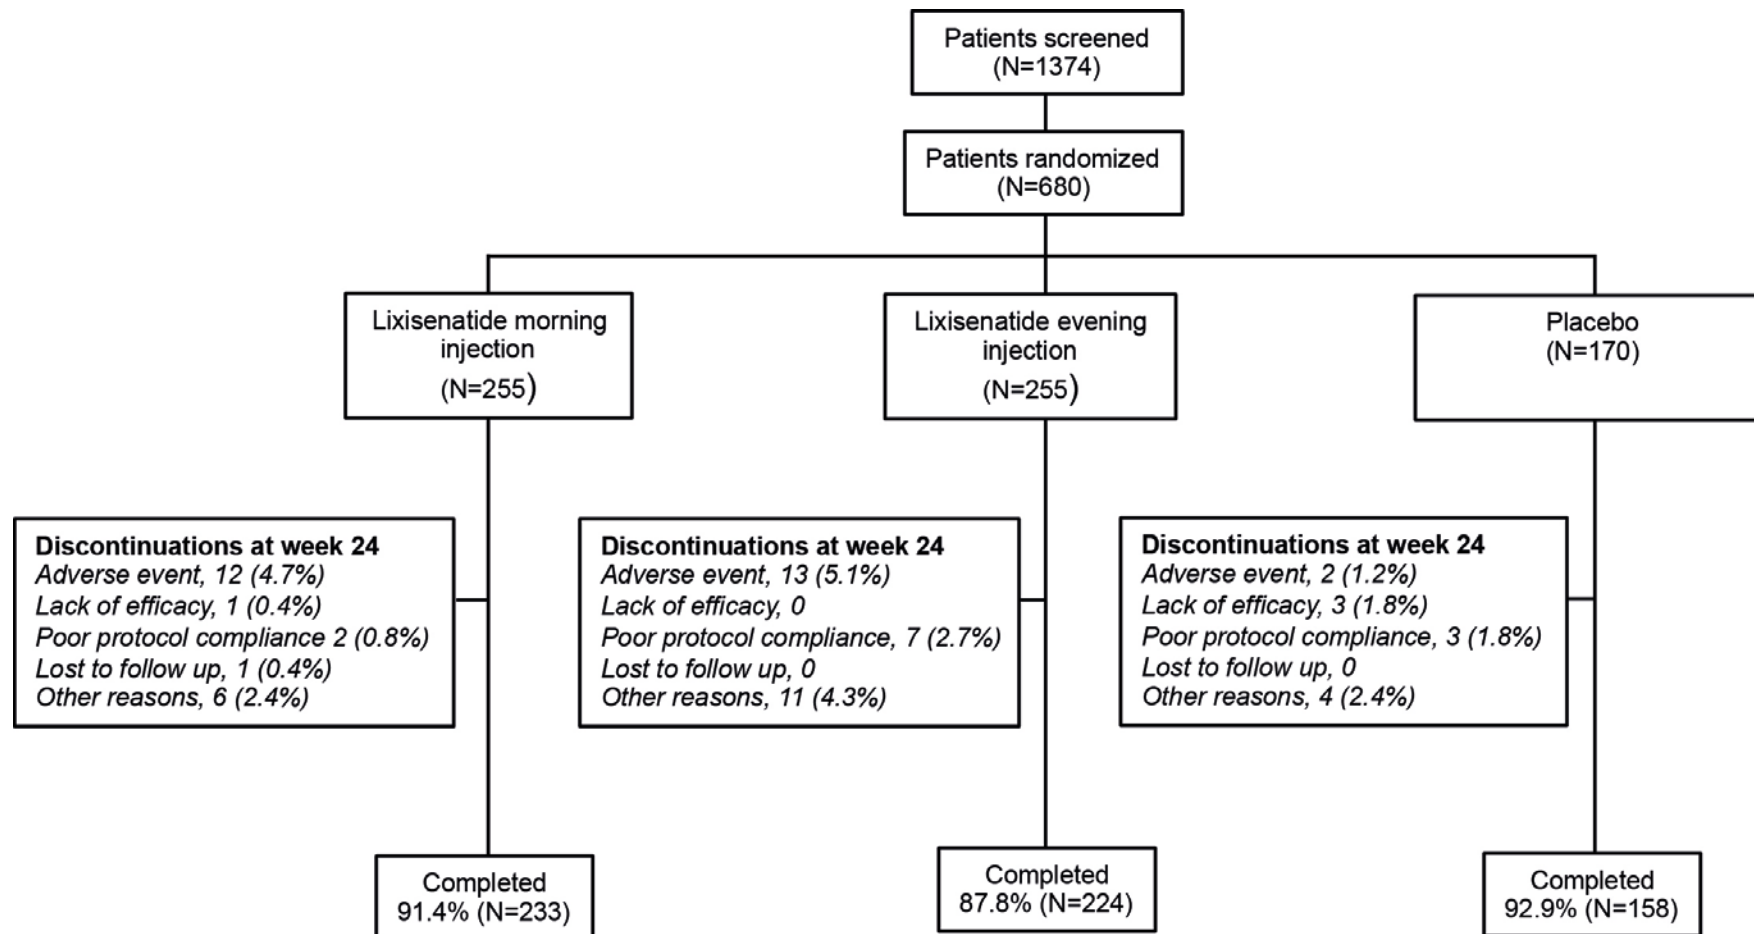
Patients screened
(N=1374)

Patients randomized
(N=680)

Lixisenatide morning injection
(N=255)

Lixisenatide evening injection
(N=255)

Placebo
(N=170)

**Discontinuations at week 24**
*Adverse event, 12 (4.7%)*
*Lack of efficacy, 1 (0.4%)*
*Poor protocol compliance 2 (0.8%)*
*Lost to follow up, 1 (0.4%)*
*Other reasons, 6 (2.4%)*

**Discontinuations at week 24**
*Adverse event, 13 (5.1%)*
*Lack of efficacy, 0*
*Poor protocol compliance, 7 (2.7%)*
*Lost to follow up, 0*
*Other reasons, 11 (4.3%)*

**Discontinuations at week 24**
*Adverse event, 2 (1.2%)*
*Lack of efficacy, 3 (1.8%)*
*Poor protocol compliance, 3 (1.8%)*
*Lost to follow up, 0*
*Other reasons, 4 (2.4%)*

Completed
91.4% (N=233)

Completed
87.8% (N=224)

Completed
92.9% (N=158)